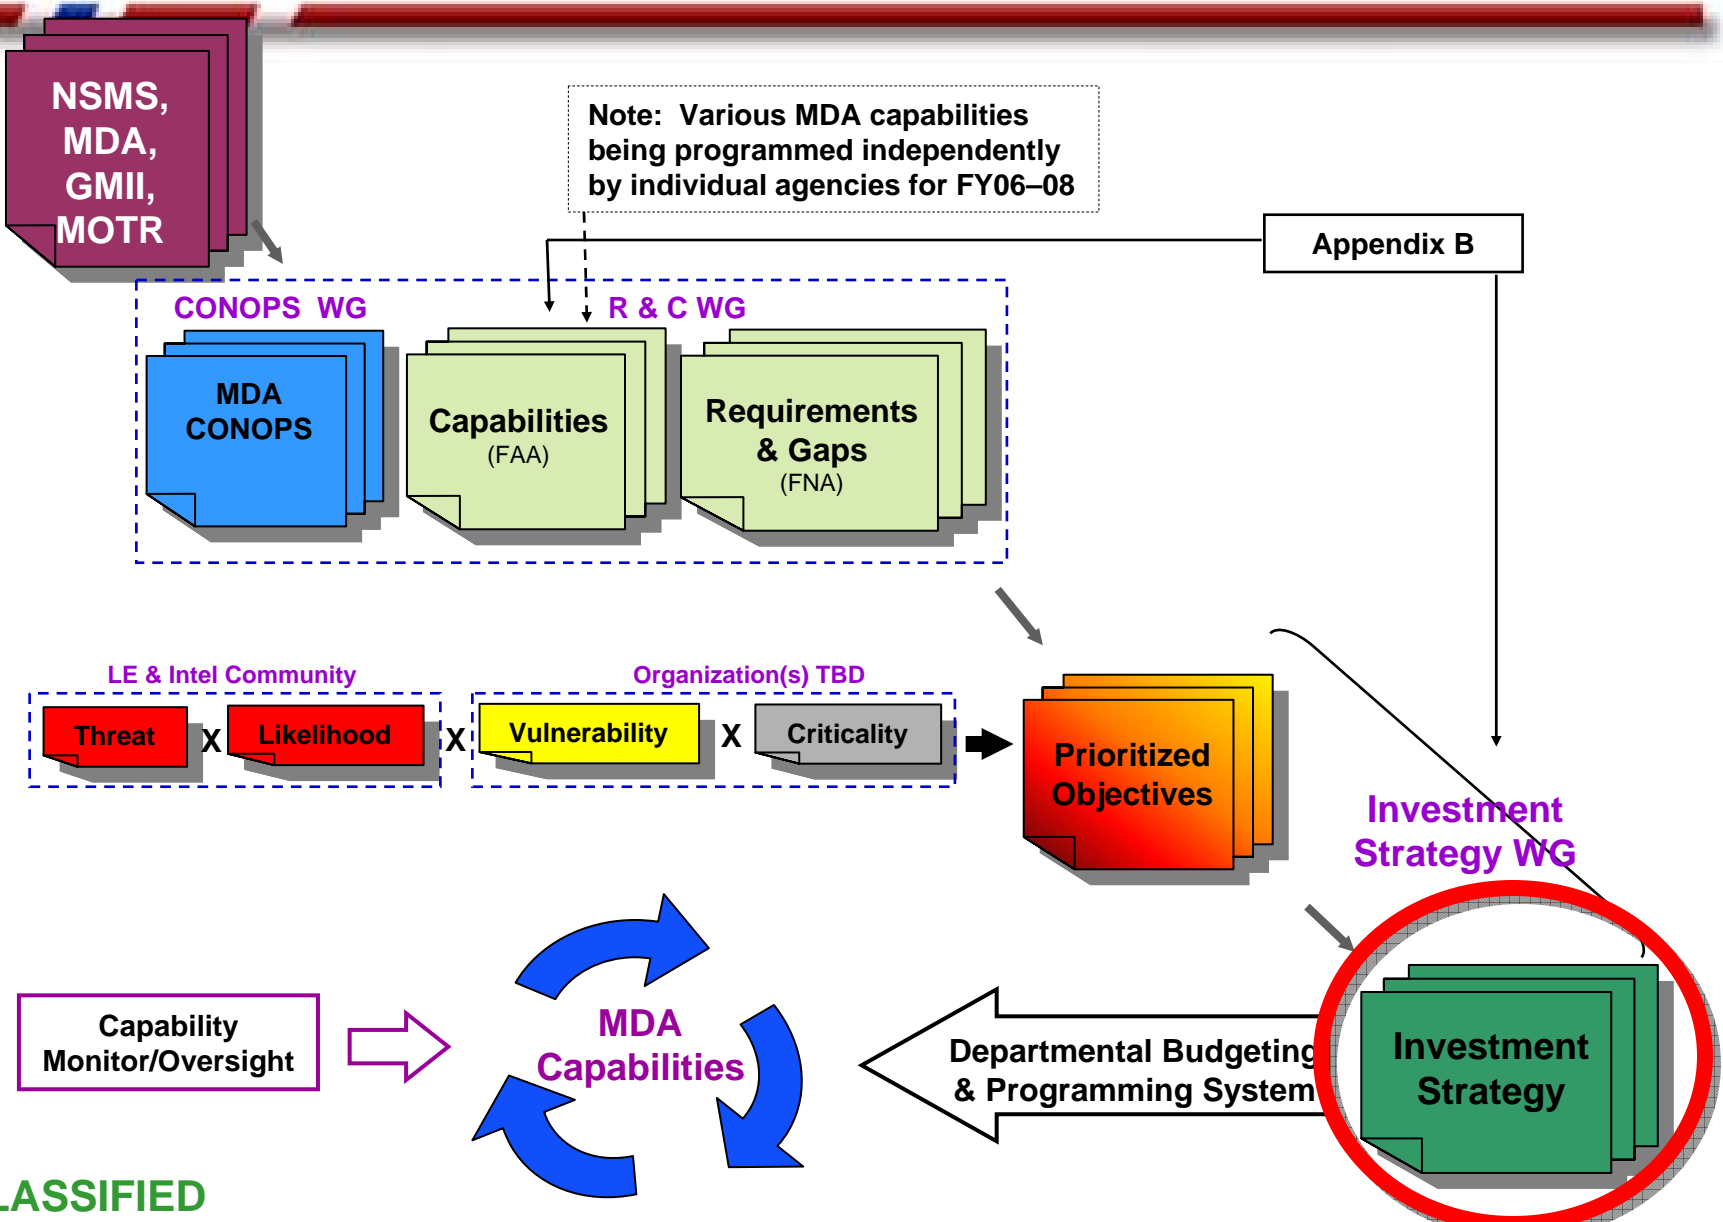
NSMS, MDA, GMII, MOTR

Note: Various MDA capabilities being programmed independently by individual agencies for FY06–08

Appendix B

CONOPS WG

R & C WG

MDA CONOPS

Capabilities (FAA)

Requirements & Gaps (FNA)

LE & Intel Community

Organization(s) TBD

Threat X Likelihood X Vulnerability X Criticality

Prioritized Objectives

Investment Strategy WG

Capability Monitor/Oversight

MDA Capabilities

Departmental Budgeting & Programming System

Investment Strategy

LASSIFIED